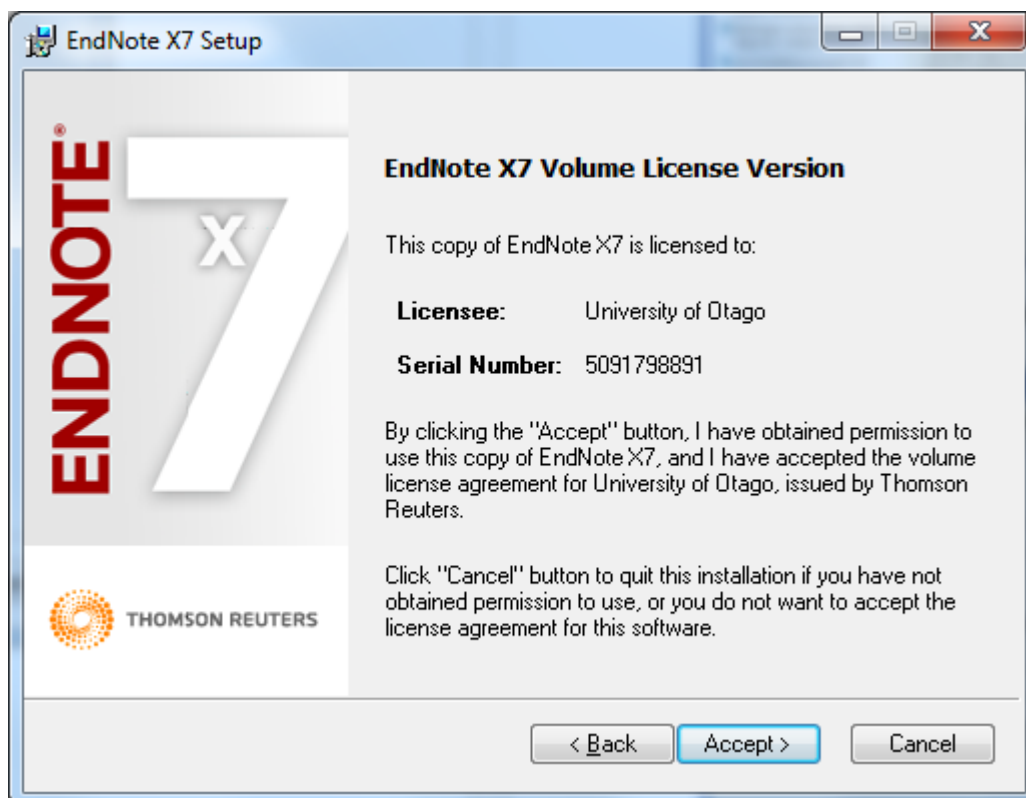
EndNote X7 Setup

ENDNOTE® X7

THOMSON REUTERS

EndNote X7 Volume License Version

This copy of EndNote X7 is licensed to:

Licensee: University of Otago

Serial Number: 5091798891

By clicking the "Accept" button, I have obtained permission to use this copy of EndNote X7, and I have accepted the volume license agreement for University of Otago, issued by Thomson Reuters.

Click "Cancel" button to quit this installation if you have not obtained permission to use, or you do not want to accept the license agreement for this software.

< Back | Accept > | Cancel